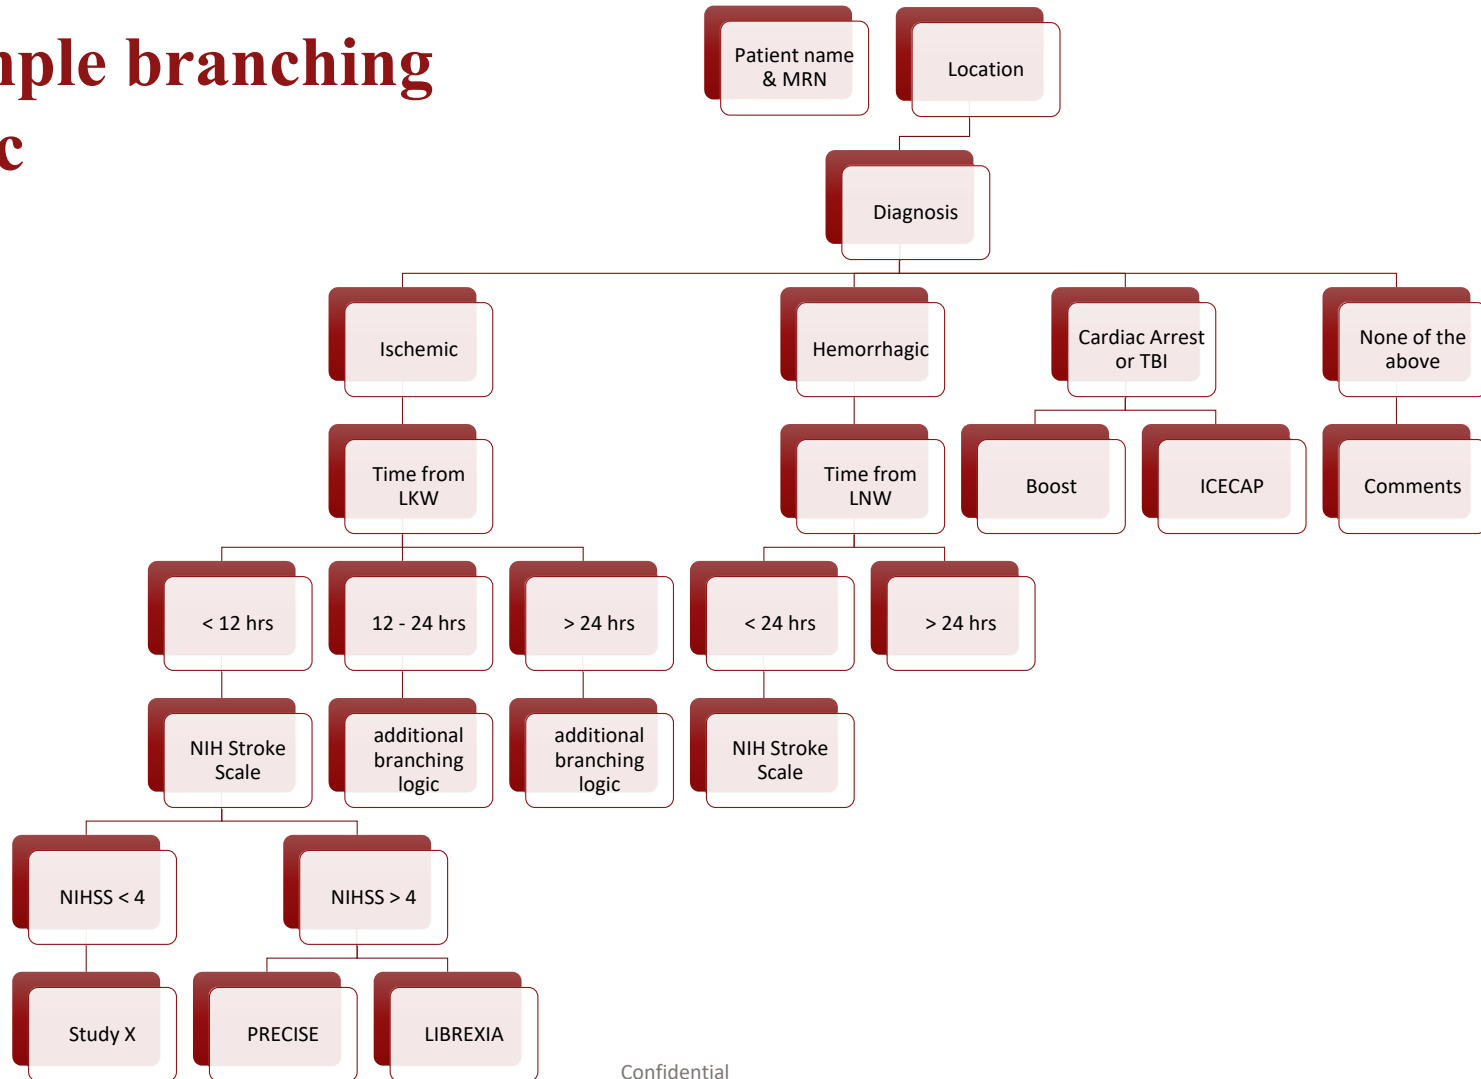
nple branching
c

Patient name & MRN

Location

Diagnosis

Ischemic

Hemorrhagic

Cardiac Arrest or TBI

None of the above

Time from LKW

Time from LNW

Boost

ICECAP

Comments

< 12 hrs

12 - 24 hrs

> 24 hrs

< 24 hrs

> 24 hrs

NIH Stroke Scale

additional branching logic

additional branching logic

NIH Stroke Scale

NIHSS < 4

NIHSS > 4

Study X

PRECISE

LIBREXIA

Confidential